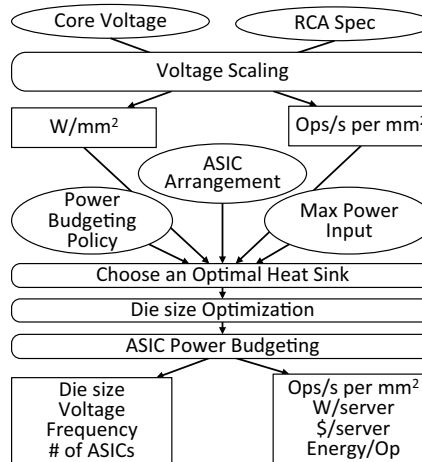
Core Voltage

RCA Spec

Voltage Scaling

W/mm$^2$

Ops/s per mm$^2$

ASIC Arrangement

Power Budgeting Policy

Max Power Input

Choose an Optimal Heat Sink

Die size Optimization

ASIC Power Budgeting

Die size
Voltage
Frequency
# of ASICs

Ops/s per mm$^2$
W/server
\$/server
Energy/Op